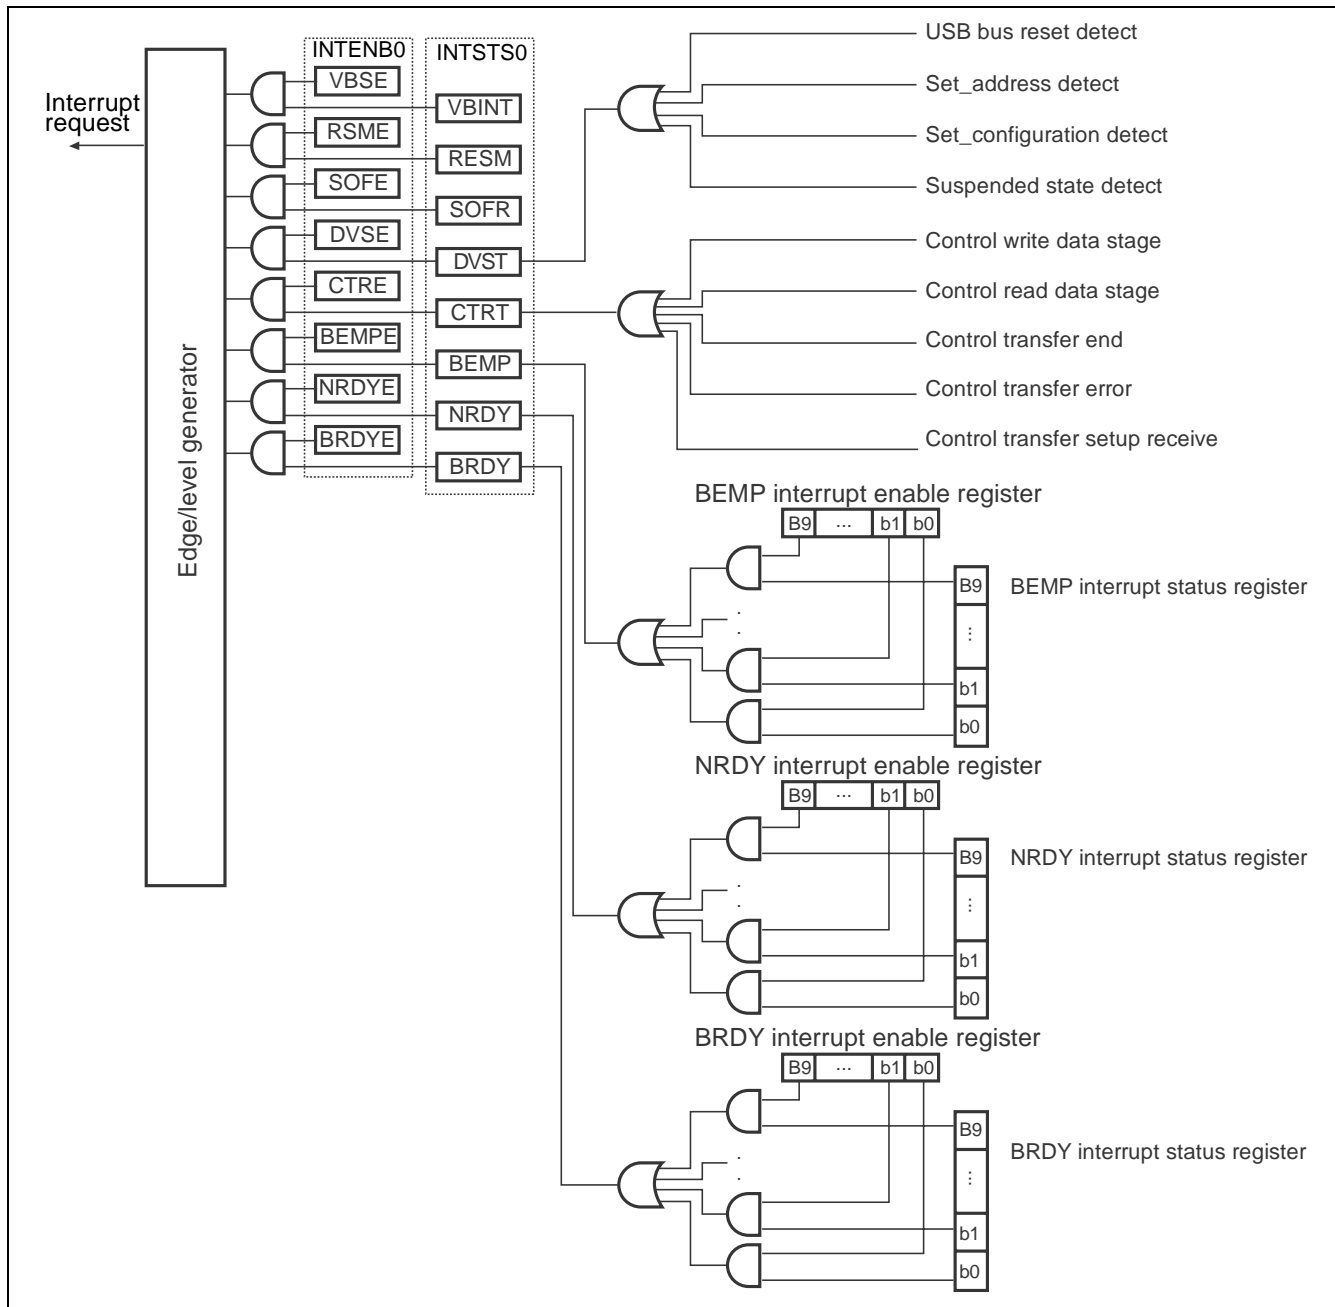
Interrupt request

Edge/level generator

INTENB0
VBSE
RSME
SOFE
DVSE
CTRE
BEMPE
NRDYE
BRDYE

INTSTS0
VBINT
RESM
SOFR
DVST
CTRT
BEMP
NRDY
BRDY

USB bus reset detect
Set_address detect
Set_configuration detect
Suspended state detect

Control write data stage
Control read data stage
Control transfer end
Control transfer error
Control transfer setup receive

BEMP interrupt enable register
B9 ··· b1 b0
BEMP interrupt status register
B9
⋮
b1
b0

NRDY interrupt enable register
B9 ··· b1 b0
NRDY interrupt status register
B9
⋮
b1
b0

BRDY interrupt enable register
B9 ··· b1 b0
BRDY interrupt status register
B9
⋮
b1
b0